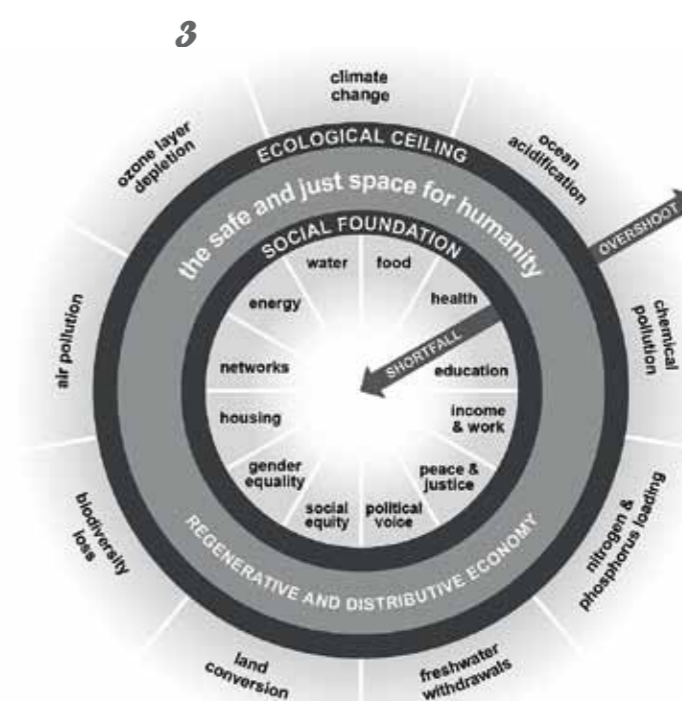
3

climate change

ocean acidification

chemical pollution

nitrogen & phosphorus loading

freshwater withdrawals

land conversion

biodiversity loss

air pollution

ozone layer depletion

ECOLOGICAL CEILING

OVERSHOOT

the safe and just space for humanity

SOCIAL FOUNDATION

water

food

health

education

income & work

peace & justice

political voice

social equity

gender equality

housing

networks

energy

SHORTFALL

REGENERATIVE AND DISTRIBUTIVE ECONOMY